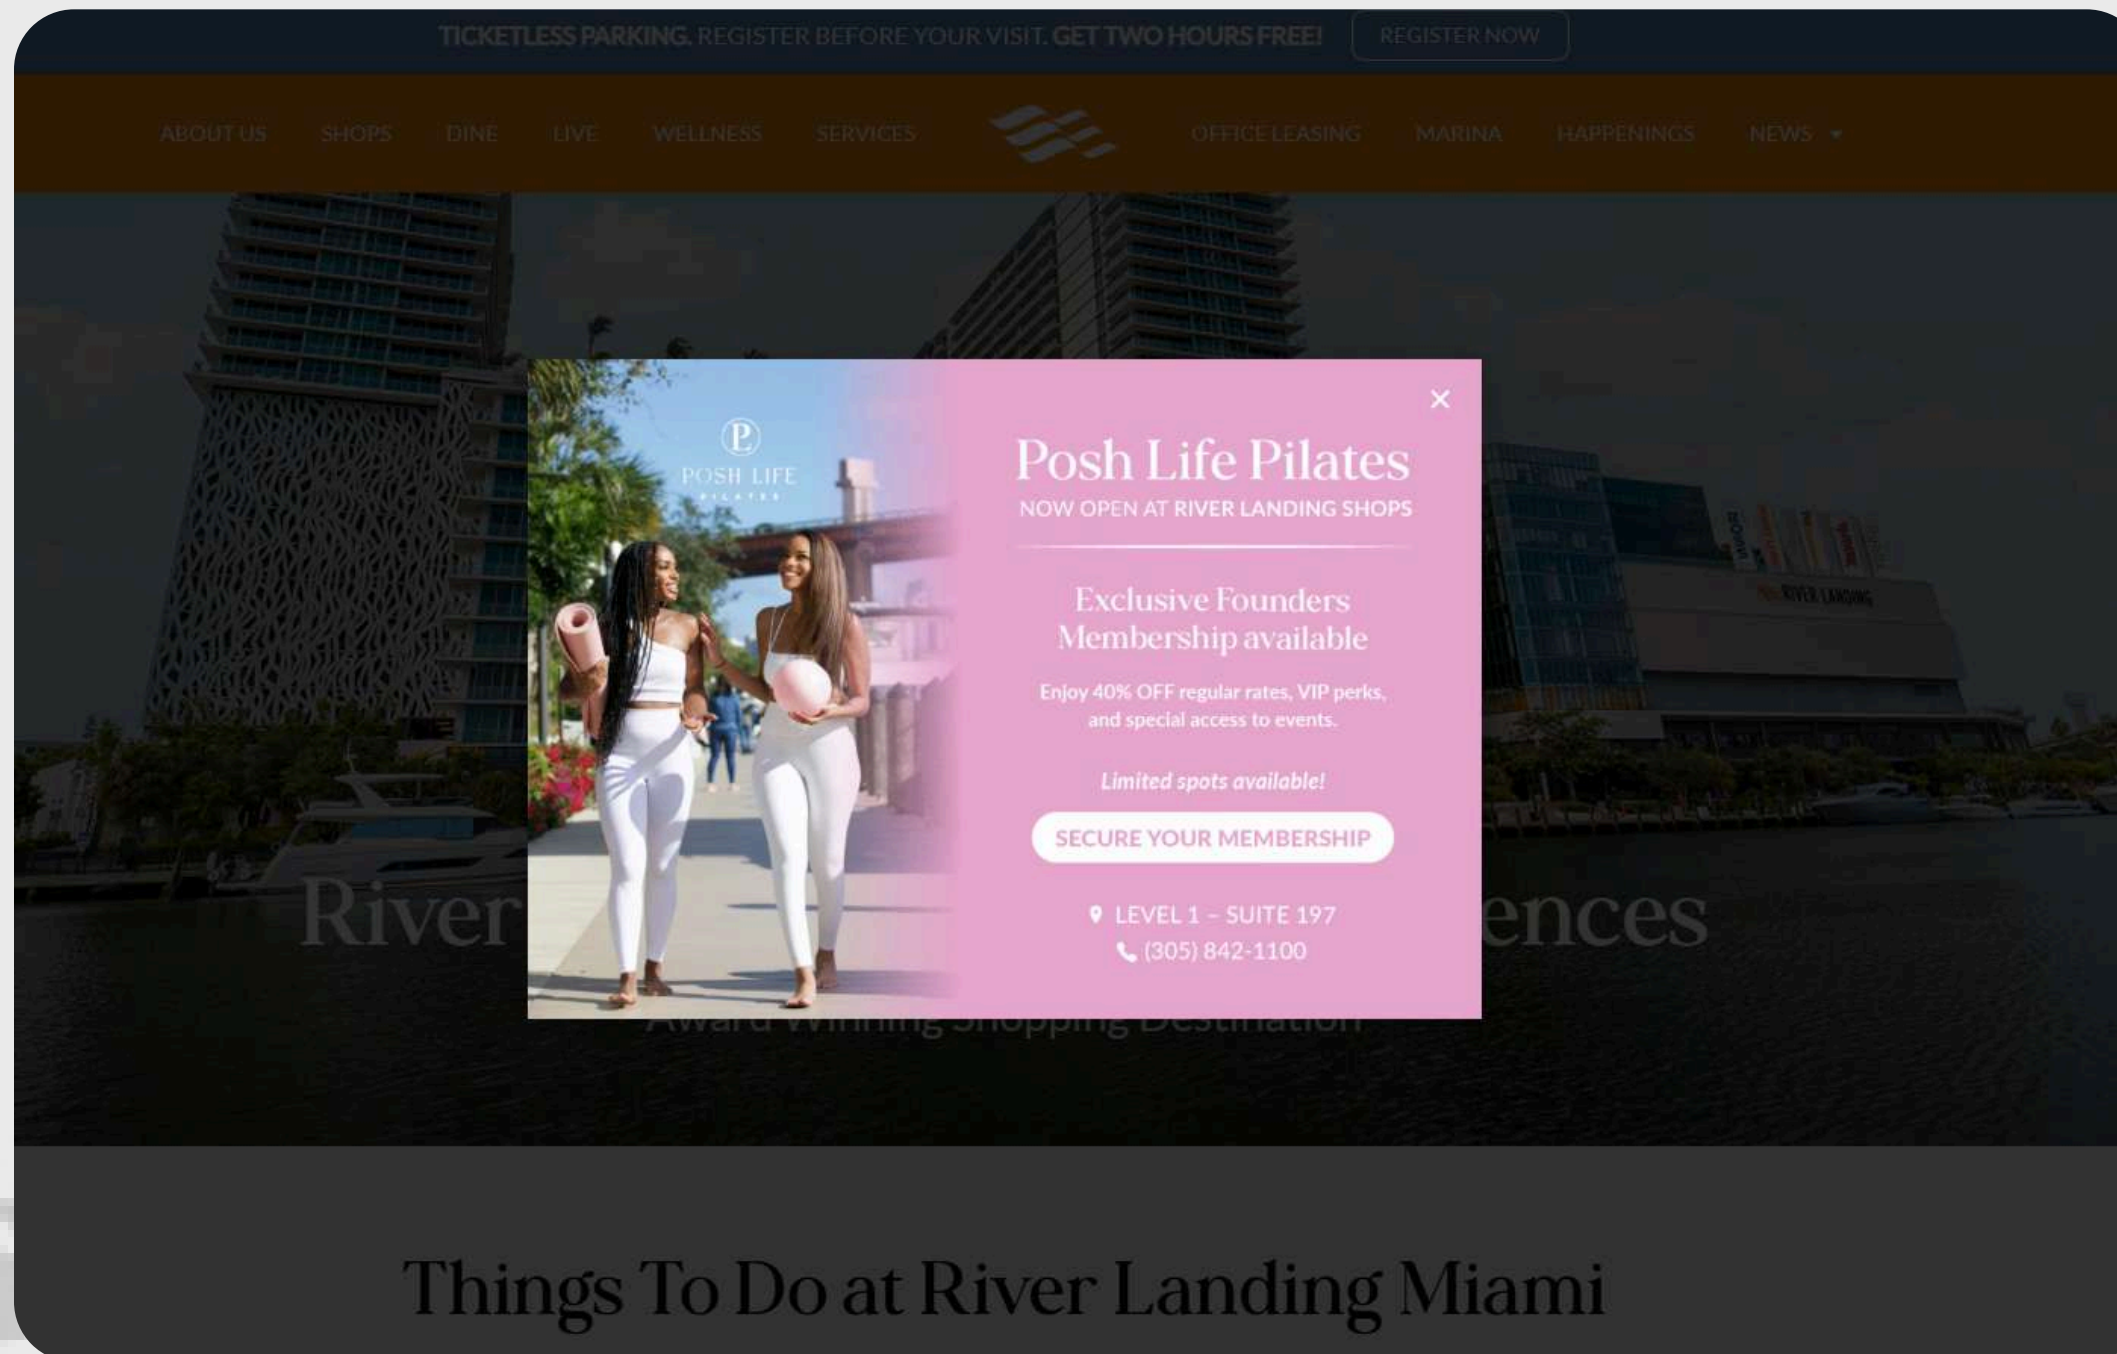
TICKETLESS PARKING. REGISTER BEFORE YOUR VISIT. GET TWO HOURS FREE! REGISTER NOW

ABOUT US SHOPS DINE LIVE WELLNESS SERVICES OFFICE LEASING MARINA HAPPENINGS NEWS

River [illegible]ences

Award Winning Shopping Destination

P
POSH LIFE
PILATES

×

Posh Life Pilates
NOW OPEN AT RIVER LANDING SHOPS

Exclusive Founders Membership available

Enjoy 40% OFF regular rates, VIP perks, and special access to events.

Limited spots available!

SECURE YOUR MEMBERSHIP

LEVEL 1 – SUITE 197
(305) 842-1100

Things To Do at River Landing Miami